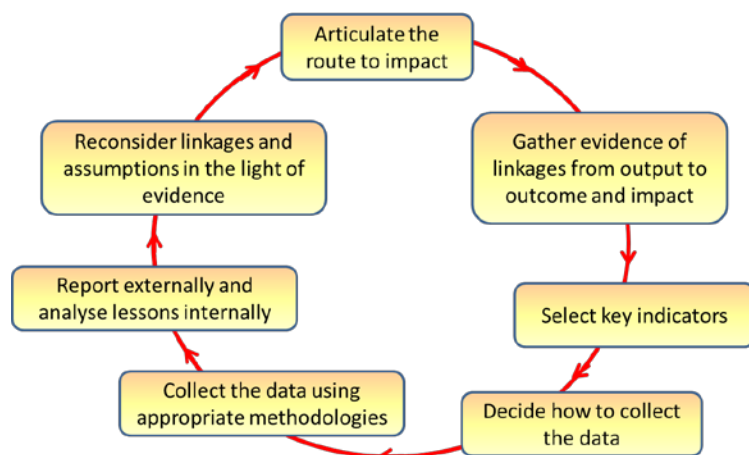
Articulate the route to impact

Gather evidence of linkages from output to outcome and impact

Select key indicators

Decide how to collect the data

Collect the data using appropriate methodologies

Report externally and analyse lessons internally

Reconsider linkages and assumptions in the light of evidence